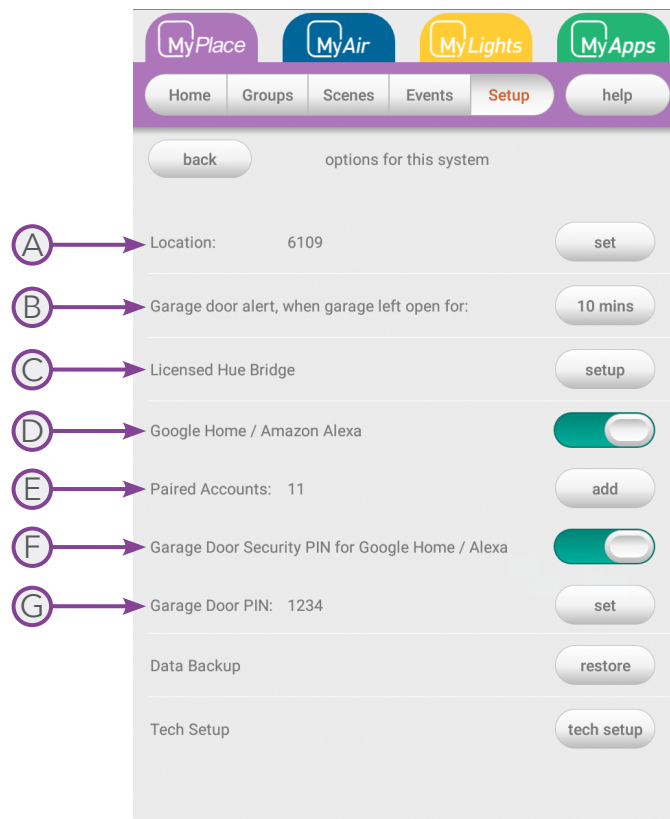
MyPlace MyAir MyLights MyApps

Home Groups Scenes Events Setup help

back options for this system

A Location: 6109 set

B Garage door alert, when garage left open for: 10 mins

C Licensed Hue Bridge setup

D Google Home / Amazon Alexa

E Paired Accounts: 11 add

F Garage Door Security PIN for Google Home / Alexa

G Garage Door PIN: 1234 set

Data Backup restore

Tech Setup tech setup